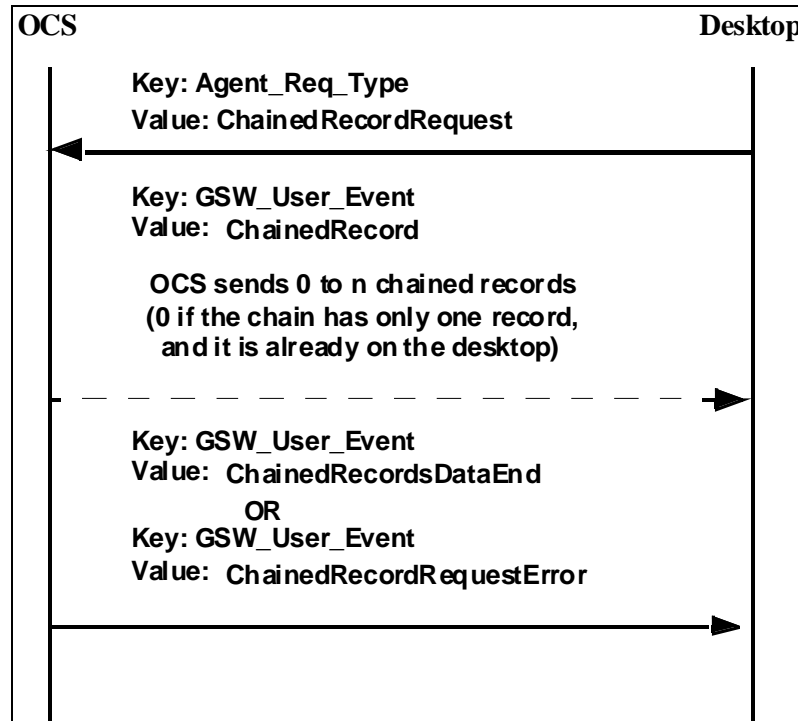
OCS

Desktop

Key: Agent_Req_Type
Value: ChainedRecordRequest

Key: GSW_User_Event
Value: ChainedRecord

OCS sends 0 to n chained records (0 if the chain has only one record, and it is already on the desktop)

Key: GSW_User_Event
Value: ChainedRecordsDataEnd
OR
Key: GSW_User_Event
Value: ChainedRecordRequestError